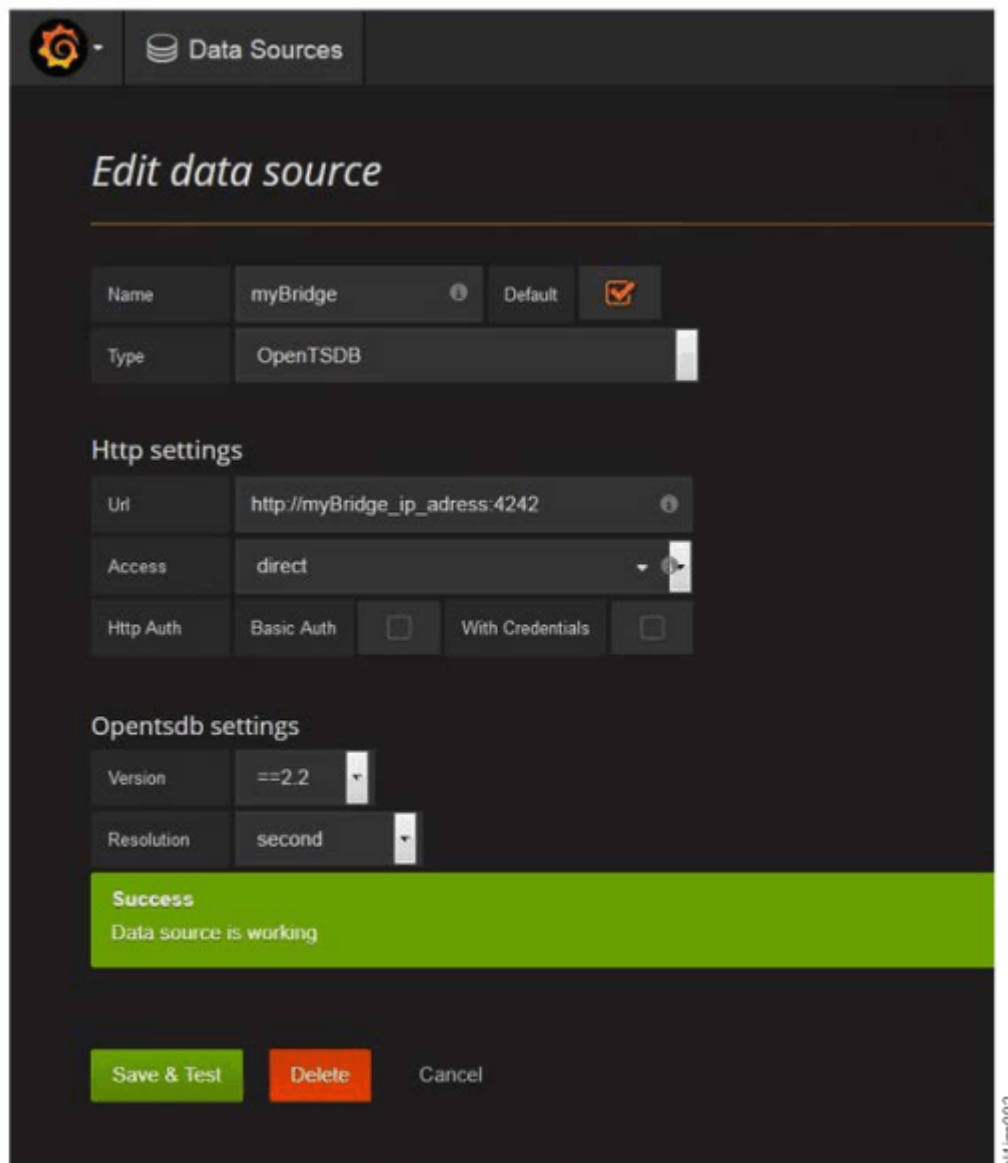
Data Sources

Edit data source

Name myBridge Default

Type OpenTSDB

Http settings

Url http://myBridge_ip_adress:4242

Access direct

Http Auth Basic Auth With Credentials

Opentsdb settings

Version ==2.2

Resolution second

Success
Data source is working

Save & Test Delete Cancel